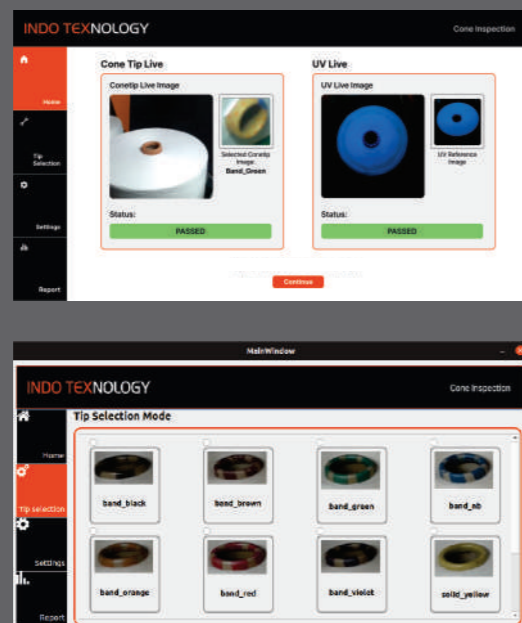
INDO TEXNOLOGY

Cone Inspection

Home

Tip Selection

Settings

Report

Cone Tip Live

Conetip Live Image

Selected Conetip Image: Band_Green

Status:

PASSED

UV Live

UV Live Image

UV Reference Image

Status:

PASSED

Continue

MainWindow

INDO TEXNOLOGY

Cone Inspection

Home

Tip selection

Settings

Report

Tip Selection Mode

band_black

band_brown

band_green

band_sb

band_orange

band_red

band_violet

solid_yellow